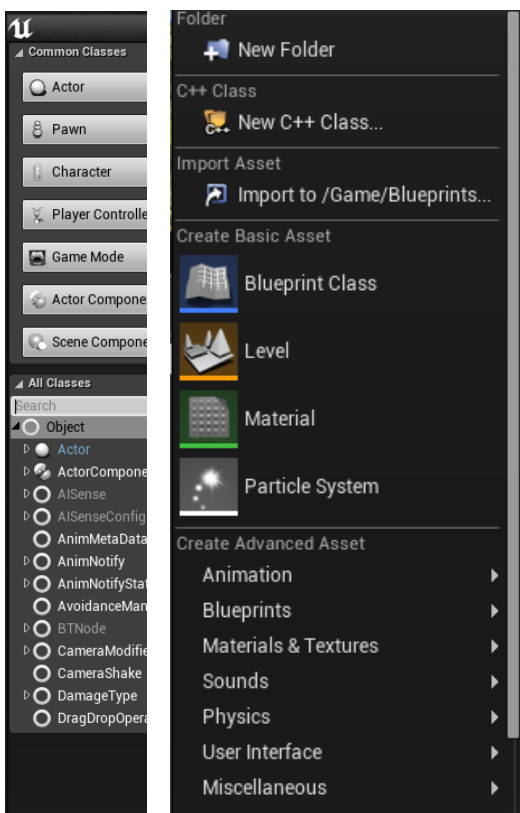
Common Classes

Actor

Pawn

Character

Player Controlle

Game Mode

Actor Compone

Scene Compone

All Classes

Search

Object

Actor

ActorCompone

AISense

AISenseConfig

AnimMetaData

AnimNotify

AnimNotifyStat

AvoidanceMan

BTNode

CameraModifie

CameraShake

DamageType

DragDropOpera

Folder

New Folder

C++ Class

New C++ Class...

Import Asset

Import to /Game/Blueprints...

Create Basic Asset

Blueprint Class

Level

Material

Particle System

Create Advanced Asset

Animation

Blueprints

Materials & Textures

Sounds

Physics

User Interface

Miscellaneous